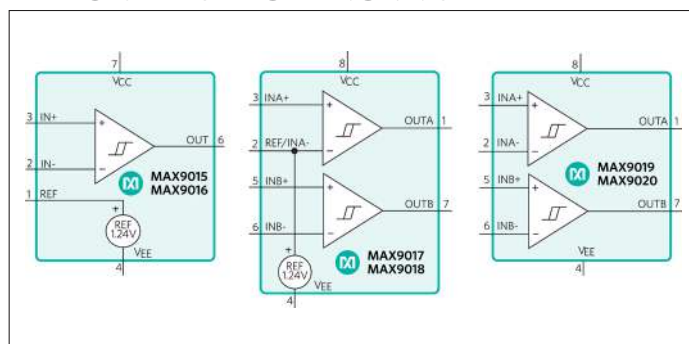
7
VCC
3 IN+
+
2 IN-
−
OUT 6
MAX9015
MAX9016
1 REF
+
REF
1.24V
VEE
4

8
VCC
3 INA+
+
2 REF/INA-
−
OUTA 1
5 INB+
+
6 INB-
−
OUTB 7
+
REF
1.24V
MAX9017
MAX9018
VEE
4

8
VCC
3 INA+
+
2 INA-
−
OUTA 1
MAX9019
MAX9020
5 INB+
+
6 INB-
−
OUTB 7
VEE
4